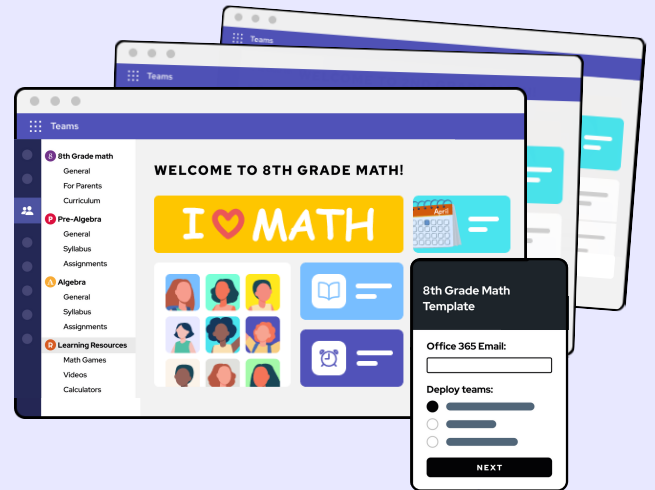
Teams

Teams

Teams

8th Grade math
General
For Parents
Curriculum

P Pre-Algebra
General
Syllabus
Assignments

Algebra
General
Syllabus
Assignments

Learning Resources
Math Games
Videos
Calculators

WELCOME TO 8TH GRADE MATH!

I MATH

April

8th Grade Math Template

Office 365 Email:

Deploy teams:

NEXT